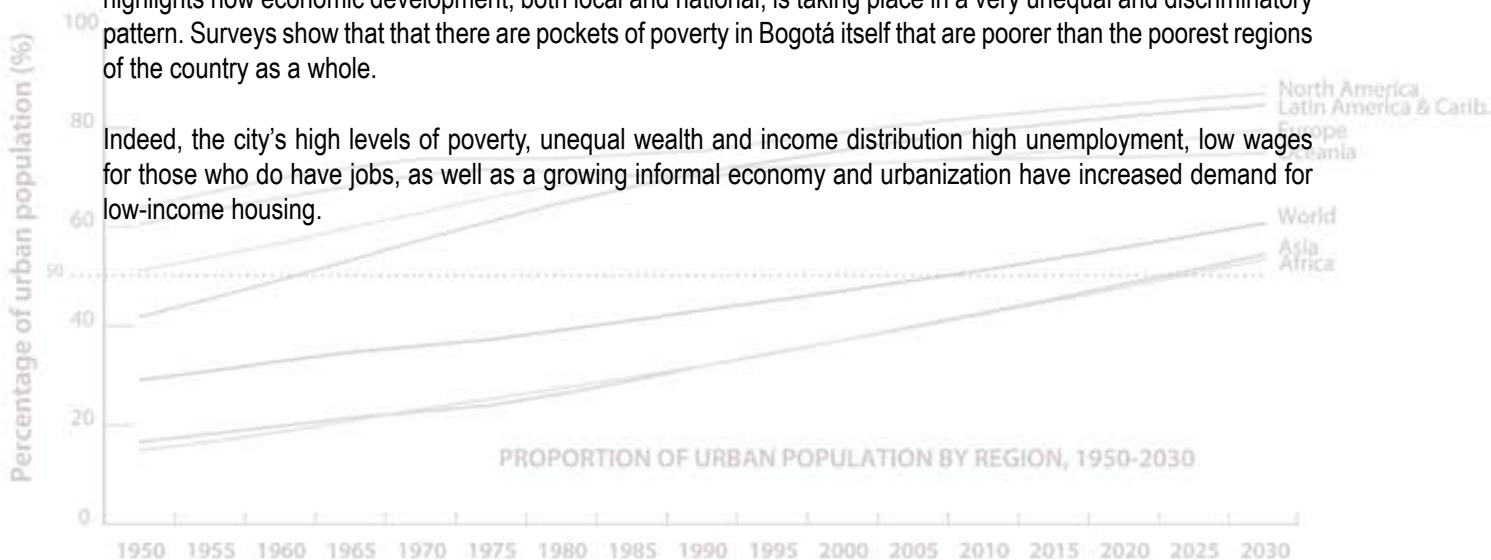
highlights how economic development, both local and national, is taking place in a very unequal and discriminatory pattern. Surveys show that that there are pockets of poverty in Bogotá itself that are poorer than the poorest regions of the country as a whole.

Indeed, the city's high levels of poverty, unequal wealth and income distribution high unemployment, low wages for those who do have jobs, as well as a growing informal economy and urbanization have increased demand for low-income housing.

Percentage of urban population (%)

100
80
60
50
40
20
0

North America
Latin America & Carib.
Europe
Oceania
World
Asia
Africa

PROPORTION OF URBAN POPULATION BY REGION, 1950-2030

1950 1955 1960 1965 1970 1975 1980 1985 1990 1995 2000 2005 2010 2015 2020 2025 2030